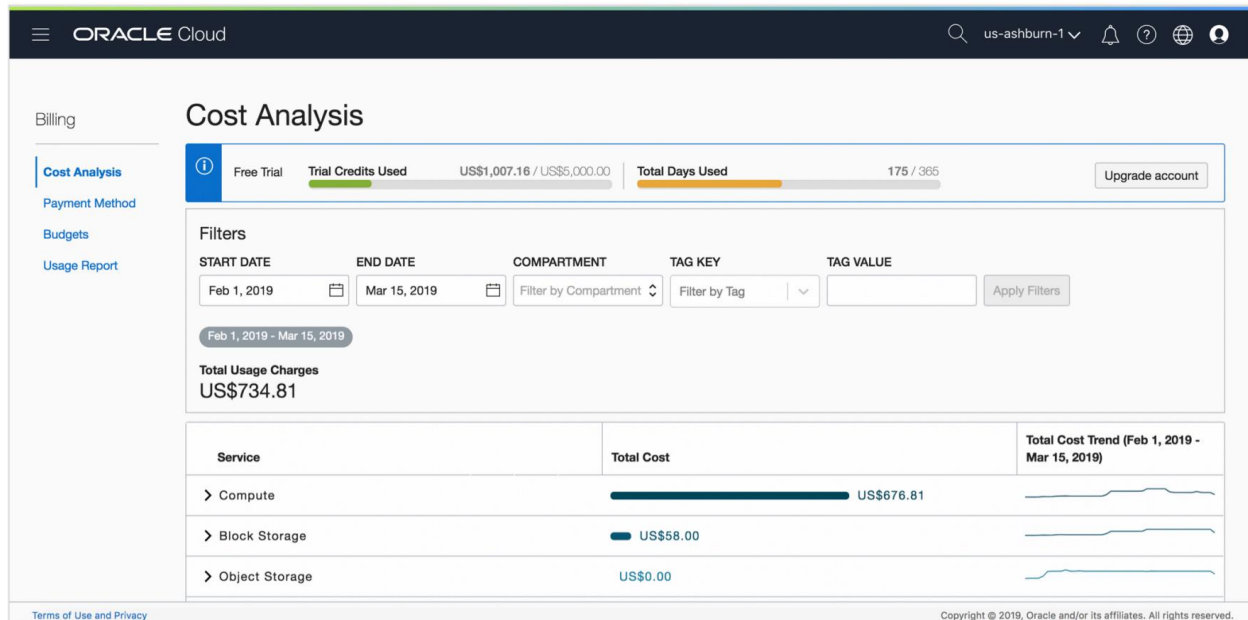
ORACLE Cloud

us-ashburn-1

Billing

Cost Analysis
Payment Method
Budgets
Usage Report

Cost Analysis

Free Trial | Trial Credits Used | US$1,007.16 / US$5,000.00 | Total Days Used | 175 / 365 | Upgrade account

Filters

START DATE | END DATE | COMPARTMENT | TAG KEY | TAG VALUE

Feb 1, 2019 | Mar 15, 2019 | Filter by Compartment | Filter by Tag | Apply Filters

Feb 1, 2019 - Mar 15, 2019

Total Usage Charges
US$734.81

| Service | Total Cost | Total Cost Trend (Feb 1, 2019 - Mar 15, 2019) |
|---|---|---|
| Compute | US$676.81 | |
| Block Storage | US$58.00 | |
| Object Storage | US$0.00 | |

Terms of Use and Privacy

Copyright © 2019, Oracle and/or its affiliates. All rights reserved.